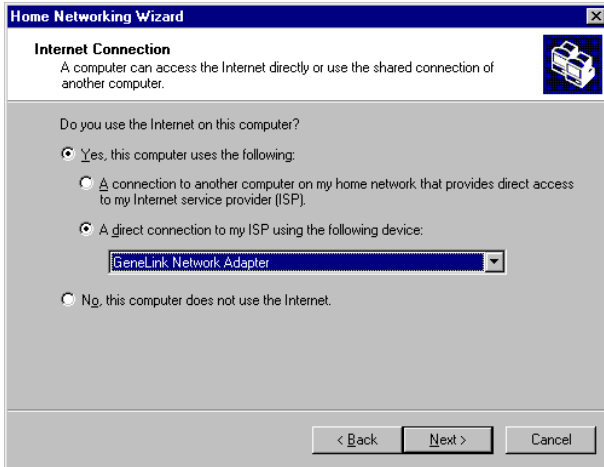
Home Networking Wizard

Internet Connection
A computer can access the Internet directly or use the shared connection of another computer.

Do you use the Internet on this computer?

Yes, this computer uses the following:

A connection to another computer on my home network that provides direct access to my Internet service provider (ISP).

A direct connection to my ISP using the following device:

GeneLink Network Adapter

No, this computer does not use the Internet.

< Back | Next > | Cancel